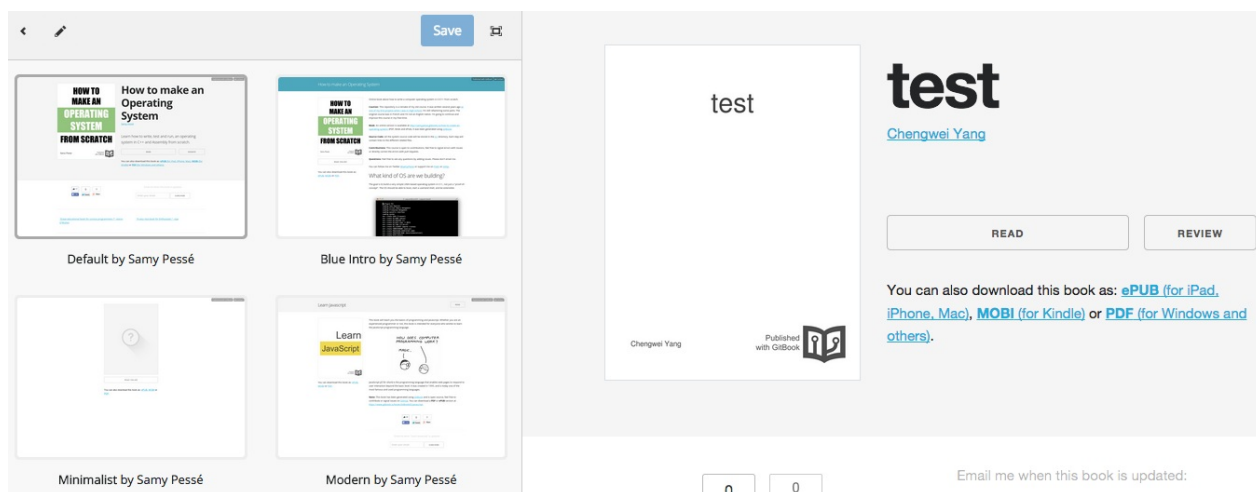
Save

HOW TO MAKE AN OPERATING SYSTEM FROM SCRATCH

How to make an Operating System

Default by Samy Pessé

HOW TO MAKE AN OPERATING SYSTEM FROM SCRATCH

What kind of OS are we building?

Blue Intro by Samy Pessé

Minimalist by Samy Pessé

Learn JavaScript

Learn JavaScript

Modern by Samy Pessé

test

Chengwei Yang

Published with GitBook

test

Chengwei Yang

READ

REVIEW

You can also download this book as: ePUB (for iPad, iPhone, Mac), MOBI (for Kindle) or PDF (for Windows and others).

0

0

Email me when this book is updated: